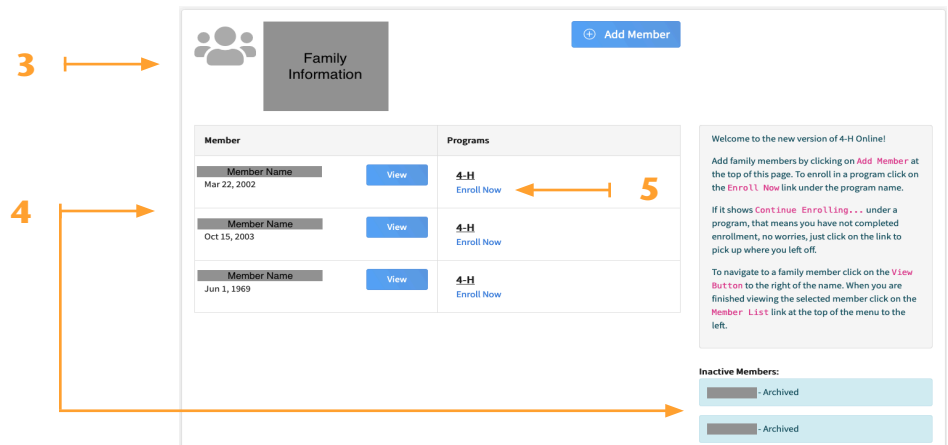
3

4

Family Information

Add Member

| Member | Programs |
|---|---|
| Member Name Mar 22, 2002 View | 4-H Enroll Now |
| Member Name Oct 15, 2003 View | 4-H Enroll Now |
| Member Name Jun 1, 1969 View | 4-H Enroll Now |

5

Welcome to the new version of 4-H Online!

Add family members by clicking on Add Member at the top of this page. To enroll in a program click on the Enroll Now link under the program name.

If it shows Continue Enrolling... under a program, that means you have not completed enrollment, no worries, just click on the link to pick up where you left off.

To navigate to a family member click on the View Button to the right of the name. When you are finished viewing the selected member click on the Member List link at the top of the menu to the left.

Inactive Members:

- Archived

- Archived